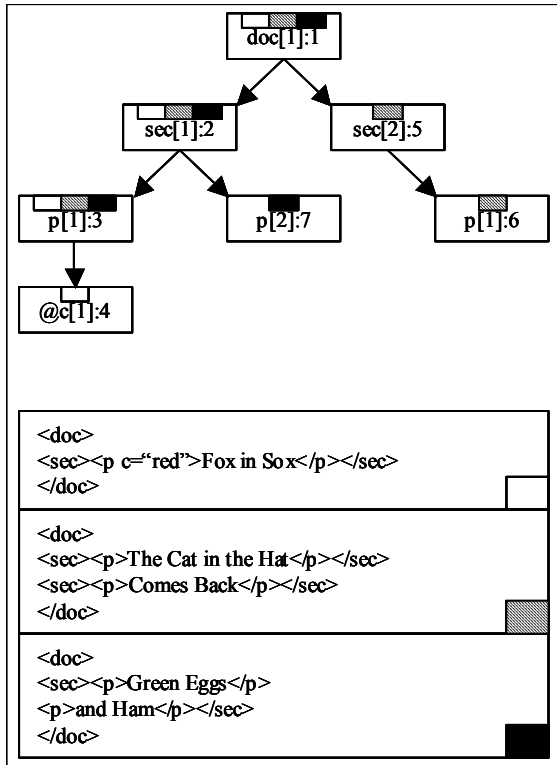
doc[1]:1

sec[1]:2

sec[2]:5

p[1]:3

p[2]:7

p[1]:6

@c[1]:4

<doc>
<sec><p c="red">Fox in Sox</p></sec>
</doc>

<doc>
<sec><p>The Cat in the Hat</p></sec>
<sec><p>Comes Back</p></sec>
</doc>

<doc>
<sec><p>Green Eggs</p>
<p>and Ham</p></sec>
</doc>